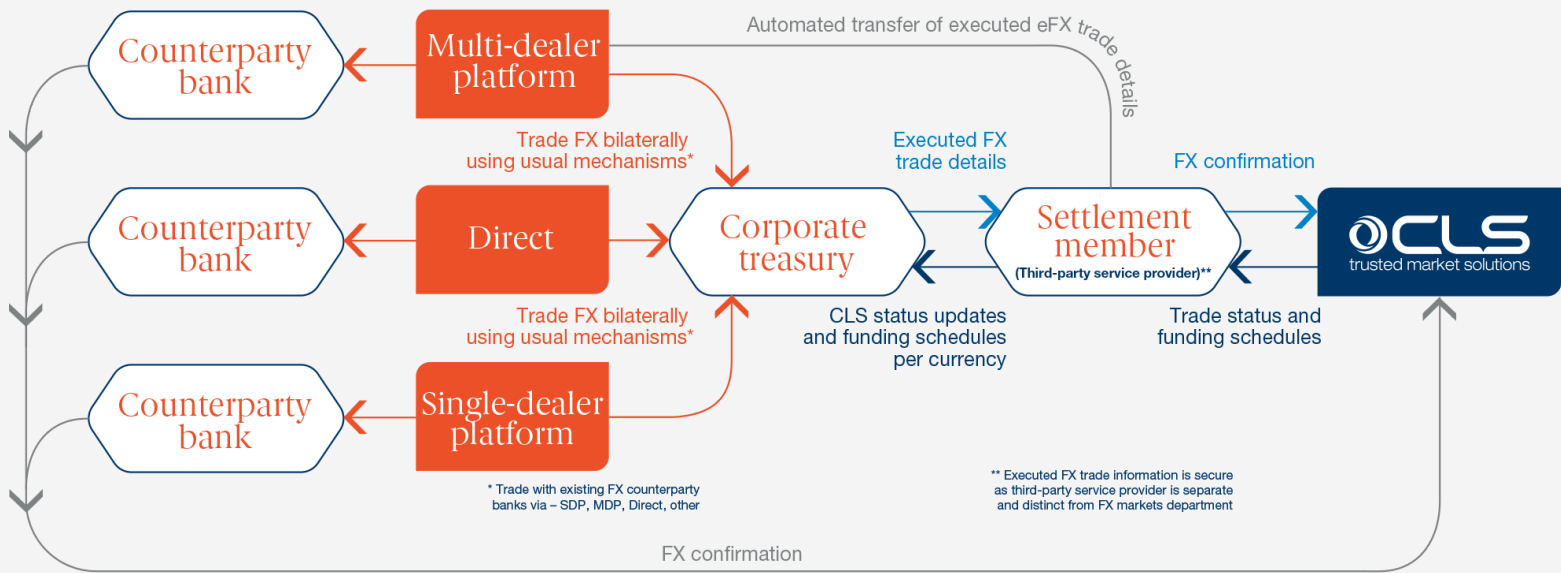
Counterparty bank

Multi-dealer platform

Automated transfer of executed eFX trade details

Trade FX bilaterally using usual mechanisms*

Executed FX trade details

FX confirmation

Counterparty bank

Direct

Corporate treasury

Settlement member
(Third-party service provider)**

CLS
trusted market solutions

Trade FX bilaterally using usual mechanisms*

CLS status updates and funding schedules per currency

Trade status and funding schedules

Counterparty bank

Single-dealer platform

* Trade with existing FX counterparty banks via – SDP, MDP, Direct, other

** Executed FX trade information is secure as third-party service provider is separate and distinct from FX markets department

FX confirmation